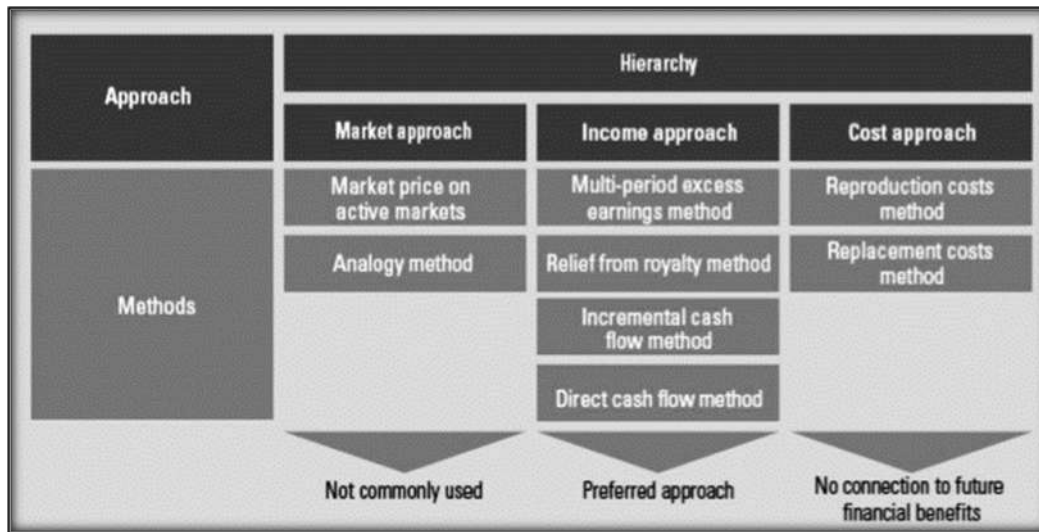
Approach

Hierarchy

Market approach

Income approach

Cost approach

Methods

Market price on active markets

Analogy method

Multi-period excess earnings method

Relief from royalty method

Incremental cash flow method

Direct cash flow method

Reproduction costs method

Replacement costs method

Not commonly used

Preferred approach

No connection to future financial benefits